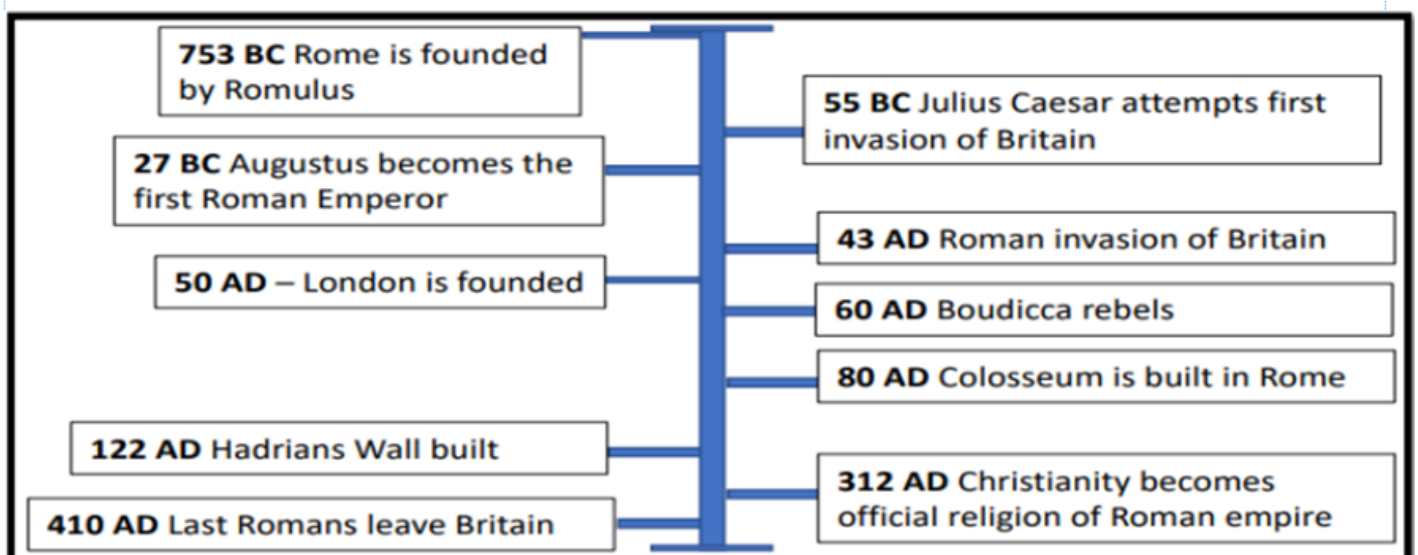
**753 BC** Rome is founded by Romulus

**55 BC** Julius Caesar attempts first invasion of Britain

**27 BC** Augustus becomes the first Roman Emperor

**43 AD** Roman invasion of Britain

**50 AD** – London is founded

**60 AD** Boudicca rebels

**80 AD** Colosseum is built in Rome

**122 AD** Hadrians Wall built

**312 AD** Christianity becomes official religion of Roman empire

**410 AD** Last Romans leave Britain